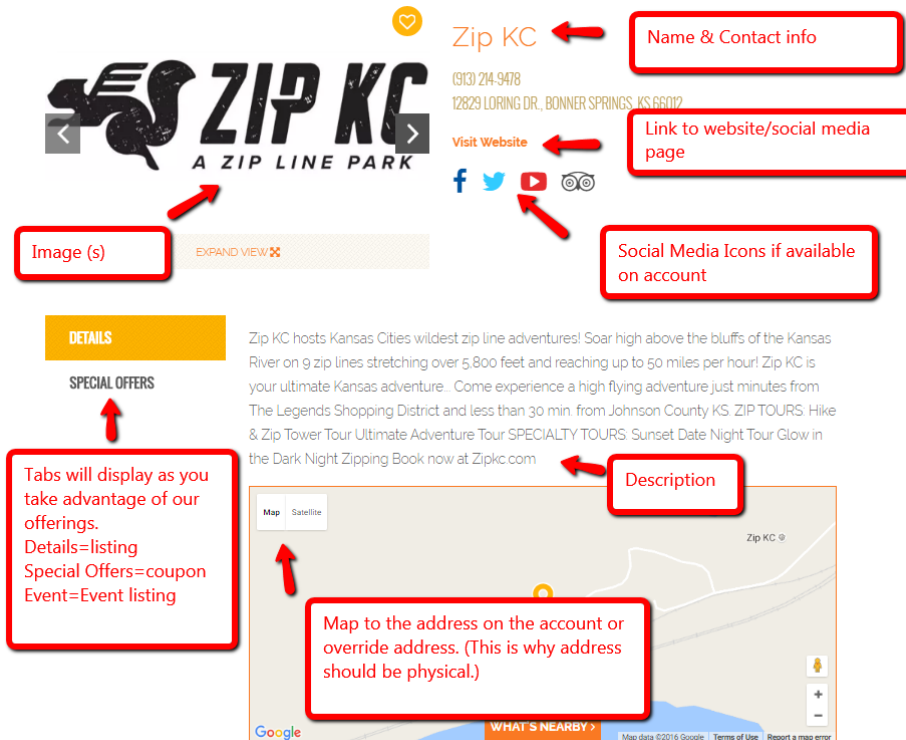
ZIP KC
A ZIP LINE PARK

Zip KC

Name & Contact info

(913) 214-9478
12829 LORING DR., BONNER SPRINGS, KS 66012

Visit Website

Link to website/social media page

Image (s)

EXPAND VIEW

Social Media Icons if available on account

DETAILS

SPECIAL OFFERS

Zip KC hosts Kansas Cities wildest zip line adventures! Soar high above the bluffs of the Kansas River on 9 zip lines stretching over 5,800 feet and reaching up to 50 miles per hour! Zip KC is your ultimate Kansas adventure... Come experience a high flying adventure just minutes from The Legends Shopping District and less than 30 min. from Johnson County KS. ZIP TOURS: Hike & Zip Tower Tour Ultimate Adventure Tour SPECIALTY TOURS: Sunset Date Night Tour Glow in the Dark Night Zipping Book now at Zipkc.com

Description

Tabs will display as you take advantage of our offerings.
Details=listing
Special Offers=coupon
Event=Event listing

Map Satellite

Zip KC

Map to the address on the account or override address. (This is why address should be physical.)

Google

WHAT'S NEARBY >

Map data ©2016 Google Terms of Use Report a map error